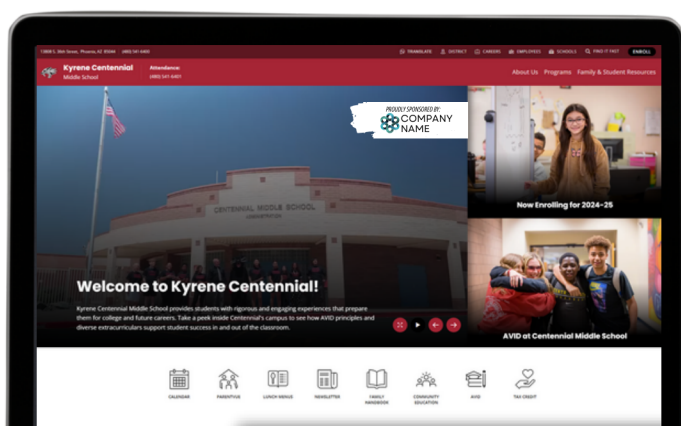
13000 S. 26th Street, Phoenix, AZ 85044 (480) 541-6400

TRANSLATE DISTRICT CAREERS EMPLOYEES SCHOOLS FIND IT FAST ENROLL

Kyrene Centennial
Middle School

Attendance:
(480) 541-6401

About Us Programs Family & Student Resources

PROUDLY SPONSORED BY:
COMPANY NAME

CENTENNIAL MIDDLE SCHOOL

Welcome to Kyrene Centennial!

Kyrene Centennial Middle School provides students with rigorous and engaging experiences that prepare them for college and future careers. Take a peek inside Centennial's campus to see how AVID principles and diverse extracurriculars support student success in and out of the classroom.

Now Enrolling for 2024-25

AVID at Centennial Middle School

CALENDAR
PARENTVUE
LUNCH MENUS
NEWSLETTER
FAMILY HANDBOOK
COMMUNITY EDUCATION
AVID
TAX CREDIT